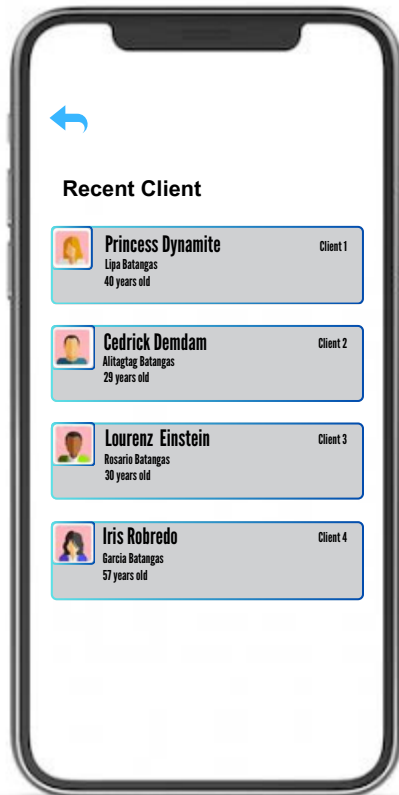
Recent Client

Princess Dynamite
Lipa Batangas
40 years old
Client 1

Cedrick Demdam
Alitagtag Batangas
29 years old
Client 2

Lourenz Einstein
Rosario Batangas
30 years old
Client 3

Iris Robredo
Garcia Batangas
57 years old
Client 4